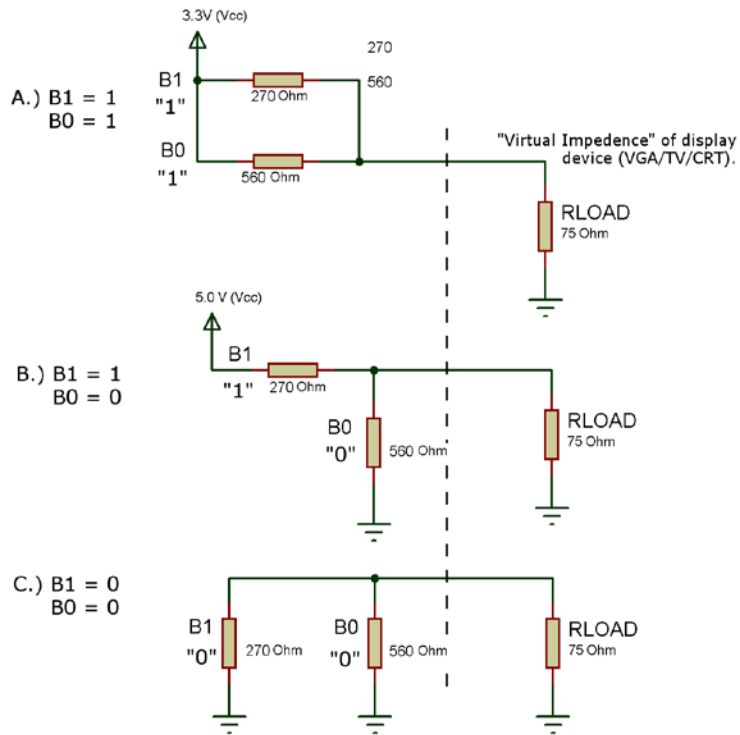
3.3V (Vcc)

270

560

A.) B1 = 1
B0 = 1

B1
"1"

270 Ohm

B0
"1"

560 Ohm

"Virtual Impedence" of display device (VGA/TV/CRT).

RLOAD
75 Ohm

5.0 V (Vcc)

B.) B1 = 1
B0 = 0

B1
"1"

270 Ohm

B0
"0"

560 Ohm

RLOAD
75 Ohm

C.) B1 = 0
B0 = 0

B1
"0"

270 Ohm

B0
"0"

560 Ohm

RLOAD
75 Ohm